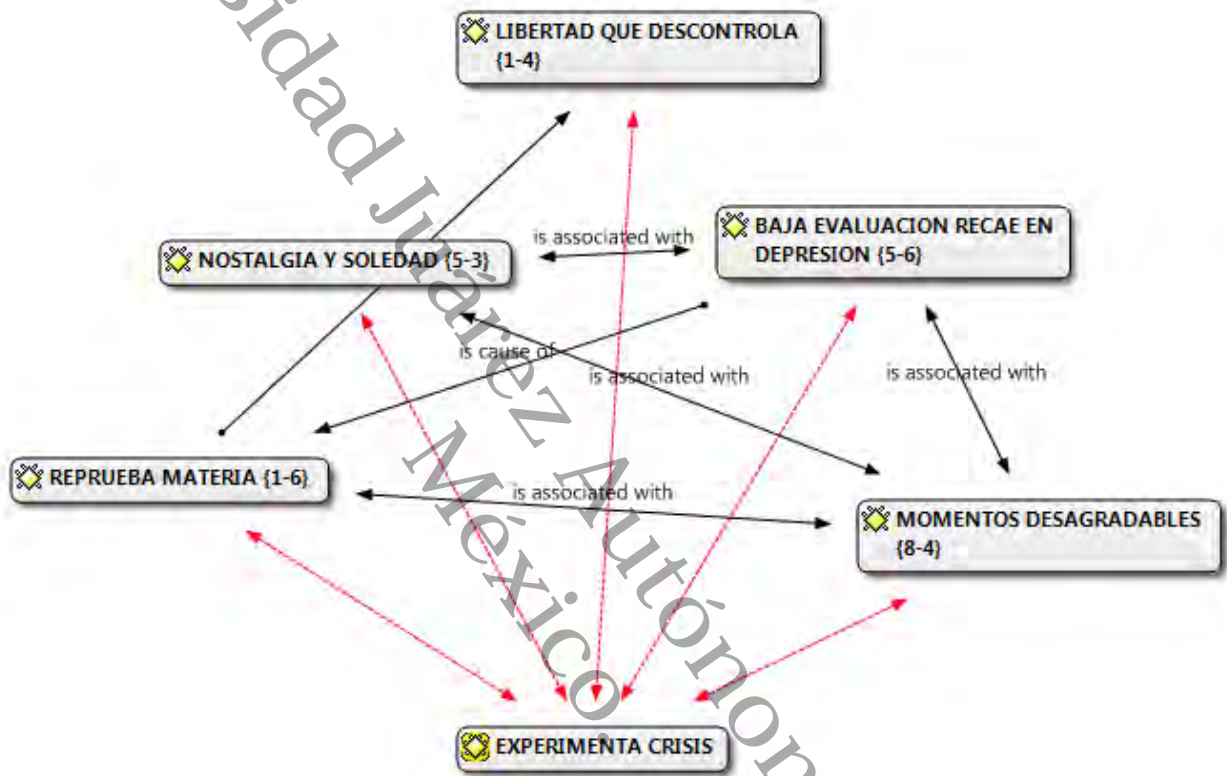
LIBERTAD QUE DESCONTROLA {1-4}

is associated with

NOSTALGIA Y SOLEDAD {5-3}

BAJA EVALUACION RECAE EN DEPRESION {5-6}

is cause of

is associated with

is associated with

REPRUEBA MATERIA {1-6}

is associated with

MOMENTOS DESAGRADABLES {8-4}

EXPERIMENTA CRISIS

sidad Juárez Autónom

México